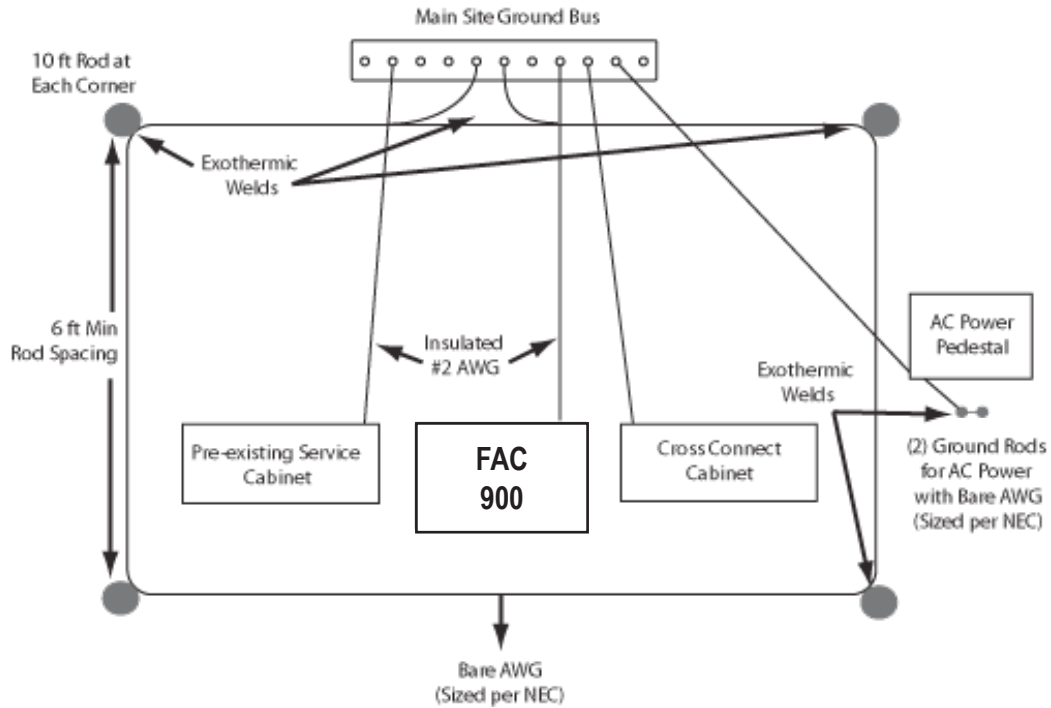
Main Site Ground Bus

10 ft Rod at Each Corner

Exothermic Welds

6 ft Min Rod Spacing

Insulated #2 AWG

AC Power Pedestal

Exothermic Welds

Pre-existing Service Cabinet

FAC 900

Cross Connect Cabinet

(2) Ground Rods for AC Power with Bare AWG (Sized per NEC)

Bare AWG (Sized per NEC)